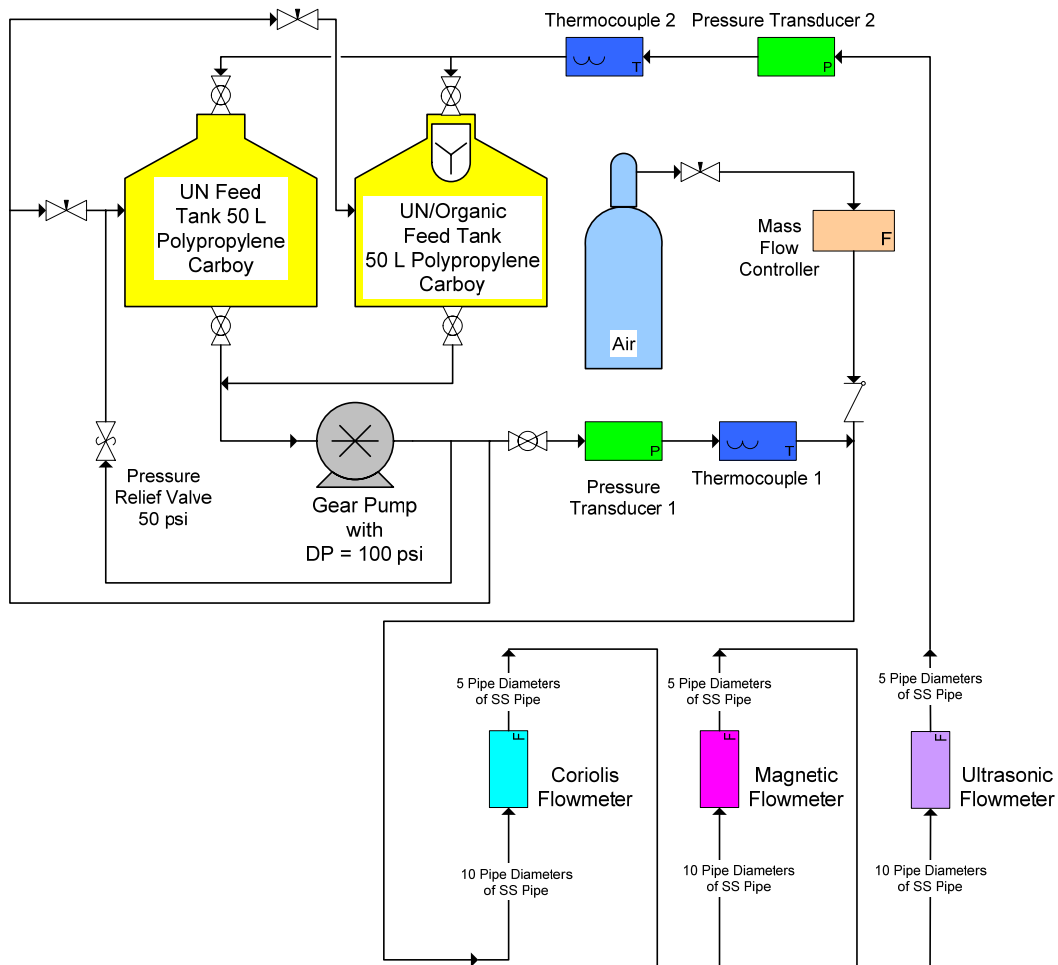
Thermocouple 2

T

Pressure Transducer 2

P

UN Feed Tank 50 L Polypropylene Carboy

UN/Organic Feed Tank 50 L Polypropylene Carboy

Air

Mass Flow Controller

F

Pressure Relief Valve 50 psi

Gear Pump with DP = 100 psi

P

Pressure Transducer 1

T

Thermocouple 1

5 Pipe Diameters of SS Pipe

F

Coriolis Flowmeter

10 Pipe Diameters of SS Pipe

5 Pipe Diameters of SS Pipe

F

Magnetic Flowmeter

10 Pipe Diameters of SS Pipe

5 Pipe Diameters of SS Pipe

F

Ultrasonic Flowmeter

10 Pipe Diameters of SS Pipe